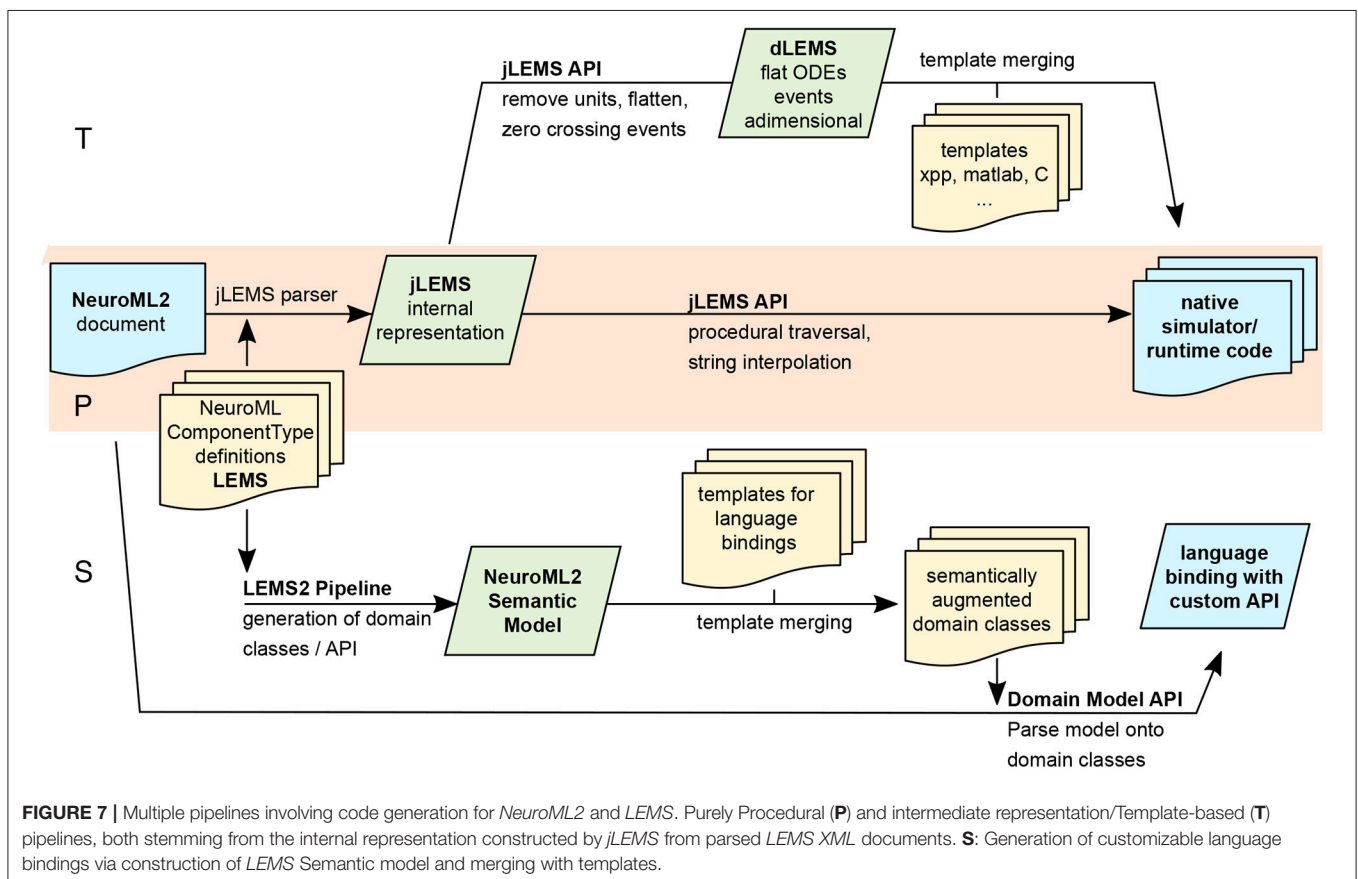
T

jLEMS API
remove units, flatten, zero crossing events

dLEMS
flat ODEs
events
adimensional

template merging

templates
xpp, matlab, C
...

NeuroML2
document

jLEMS parser

jLEMS
internal
representation

jLEMS API
procedural traversal, string interpolation

native
simulator/
runtime code

P

NeuroML
ComponentType
definitions
LEMS

S

LEMS2 Pipeline
generation of domain classes / API

NeuroML2
Semantic
Model

templates for
language
bindings

template merging

semantically
augmented
domain classes

language
binding with
custom API

Domain Model API
Parse model onto domain classes

FIGURE 7 | Multiple pipelines involving code generation for NeuroML2 and LEMS. Purely Procedural (P) and intermediate representation/Template-based (T) pipelines, both stemming from the internal representation constructed by jLEMS from parsed LEMS XML documents. S: Generation of customizable language bindings via construction of LEMS Semantic model and merging with templates.